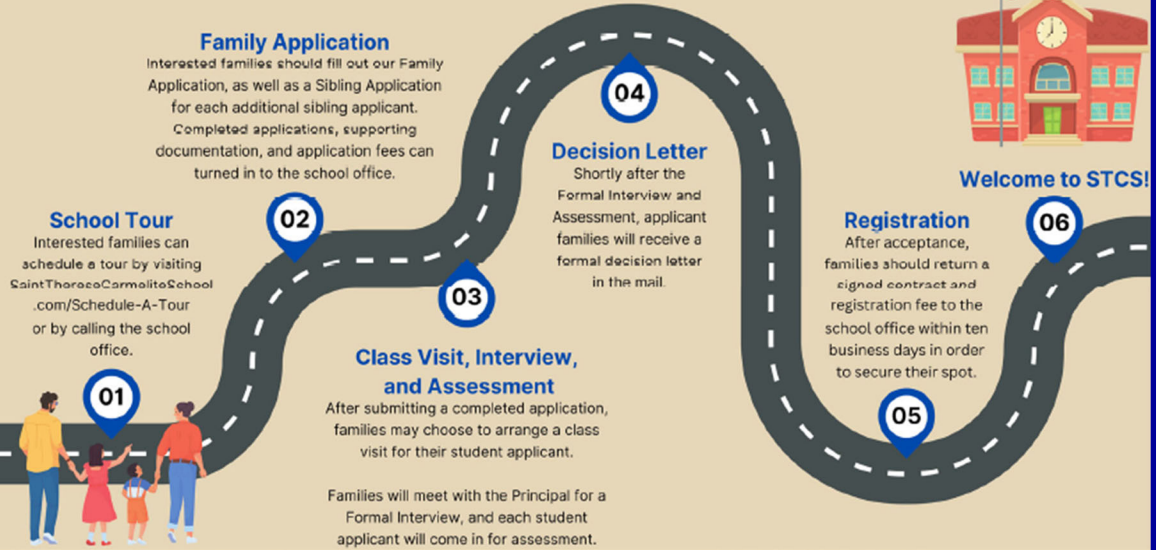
Family Application
Interested families should fill out our Family Application, as well as a Sibling Application for each additional sibling applicant. Completed applications, supporting documentation, and application fees can turned in to the school office.

02

School Tour
Interested families can schedule a tour by visiting SaintThereseCarmeliteSchool.com/Schedule-A-Tour or by calling the school office.

01

04

Decision Letter
Shortly after the Formal Interview and Assessment, applicant families will receive a formal decision letter in the mail.

03

Class Visit, Interview, and Assessment
After submitting a completed application, families may choose to arrange a class visit for their student applicant.

Families will meet with the Principal for a Formal Interview, and each student applicant will come in for assessment.

Welcome to STCS!

06

Registration
After acceptance, families should return a signed contract and registration fee to the school office within ten business days in order to secure their spot.

05